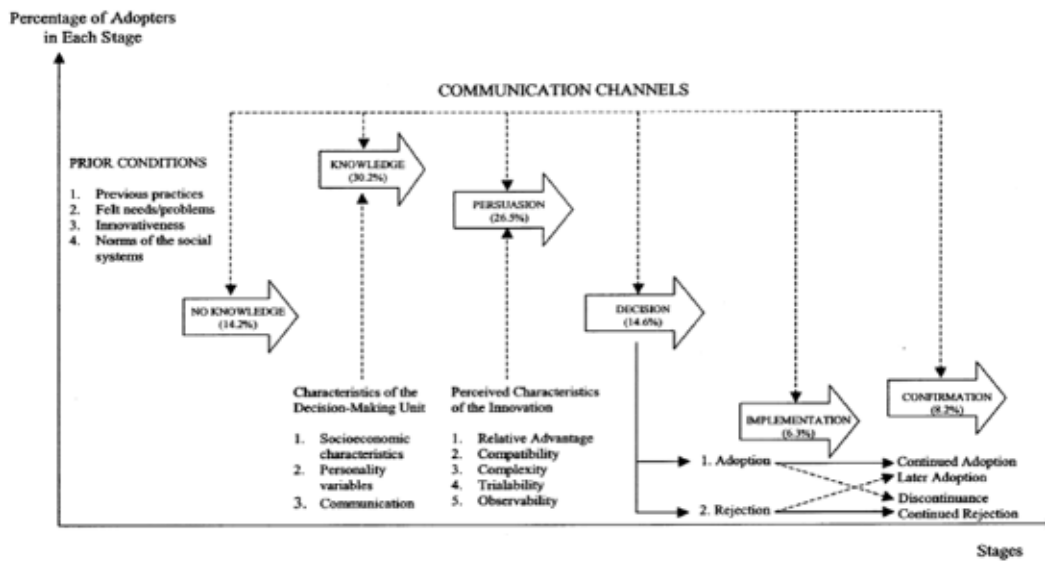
Percentage of Adopters in Each Stage

COMMUNICATION CHANNELS

PRIOR CONDITIONS

1. Previous practices
2. Felt needs/problems
3. Innovativeness
4. Norms of the social systems

KNOWLEDGE (30.2%)

PERSUASION (26.5%)

NO KNOWLEDGE (14.2%)

DECISION (14.6%)

IMPLEMENTATION (6.3%)

CONFIRMATION (8.2%)

Characteristics of the Decision-Making Unit

1. Socioeconomic characteristics
2. Personality variables
3. Communication

Perceived Characteristics of the Innovation

1. Relative Advantage
2. Compatibility
3. Complexity
4. Trialability
5. Observability

1. Adoption
2. Rejection

Continued Adoption
Later Adoption
Discontinuance
Continued Rejection

Stages